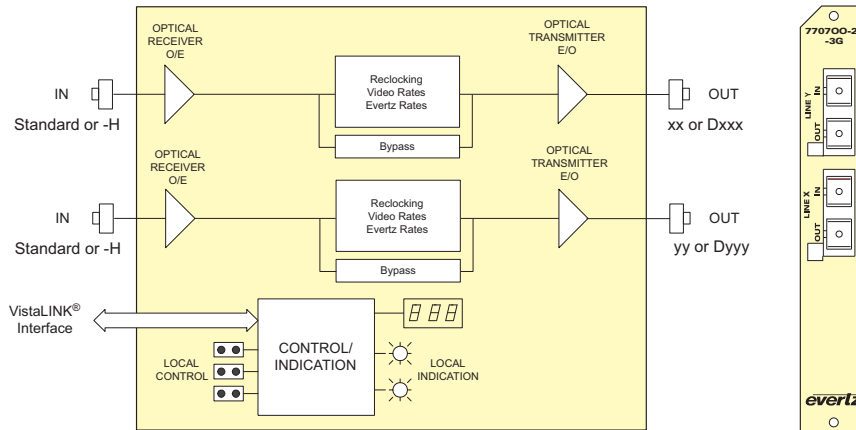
OPTICAL RECEIVER O/E

Reclocking Video Rates Evertz Rates

OPTICAL TRANSMITTER E/O

IN

Standard or -H

OUT

xx or Dxxx

Bypass

OPTICAL RECEIVER O/E

Reclocking Video Rates Evertz Rates

OPTICAL TRANSMITTER E/O

IN

Standard or -H

OUT

yy or Dyyy

Bypass

VistaLINK® Interface

888

CONTROL/ INDICATION

LOCAL CONTROL

LOCAL INDICATION

7707OO-2 -3G

LINE Y

IN

OUT

LINE X

IN

OUT

evertz